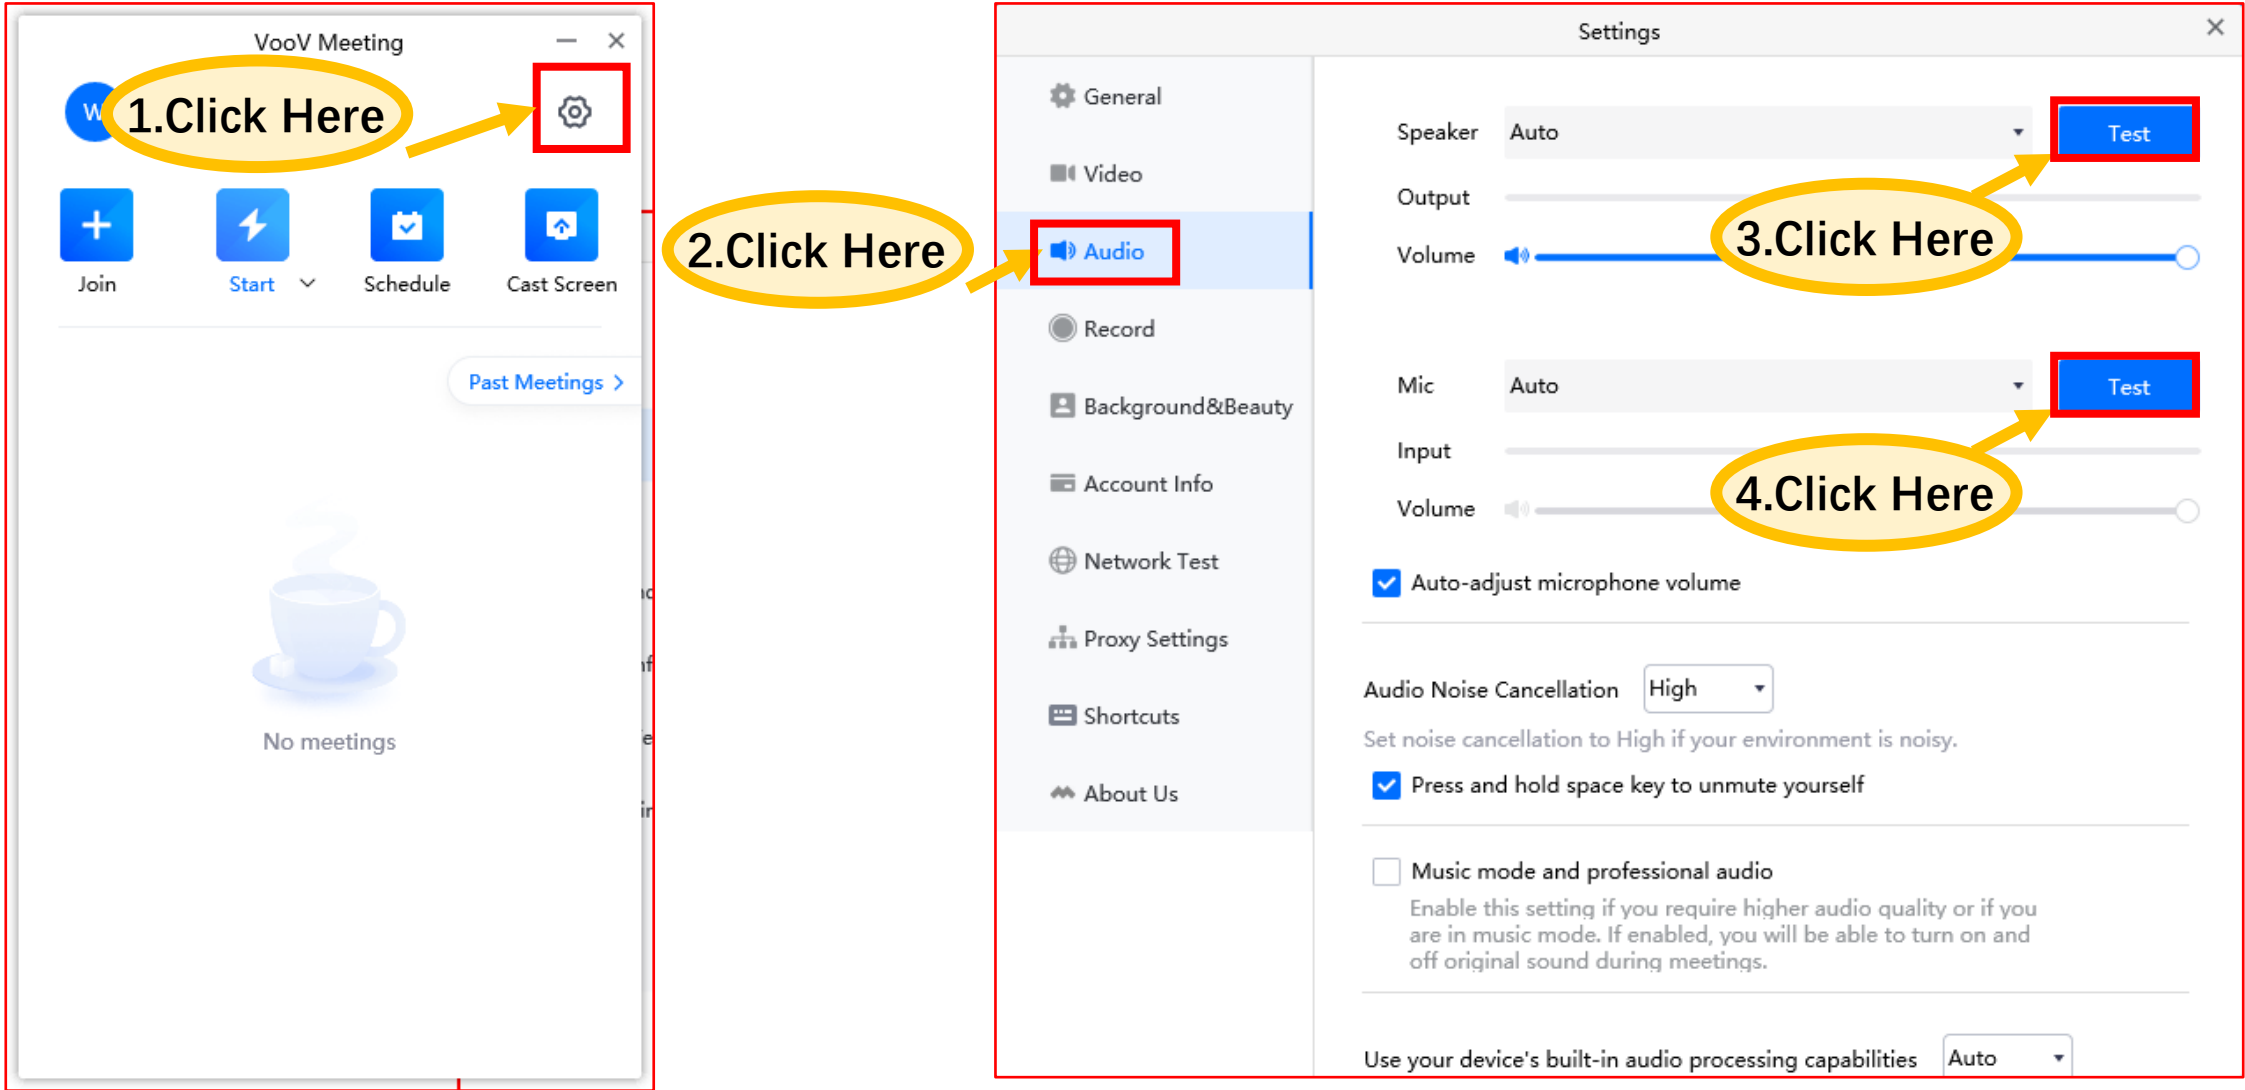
VooV Meeting

W

1.Click Here

Join

Start

Schedule

Cast Screen

Past Meetings >

No meetings

2.Click Here

Settings

General

Video

Audio

Record

Background&Beauty

Account Info

Network Test

Proxy Settings

Shortcuts

About Us

Speaker Auto

Test

Output

3.Click Here

Volume

Mic Auto

Test

Input

4.Click Here

Volume

Auto-adjust microphone volume

Audio Noise Cancellation High

Set noise cancellation to High if your environment is noisy.

Press and hold space key to unmute yourself

Music mode and professional audio

Enable this setting if you require higher audio quality or if you are in music mode. If enabled, you will be able to turn on and off original sound during meetings.

Use your device's built-in audio processing capabilities Auto